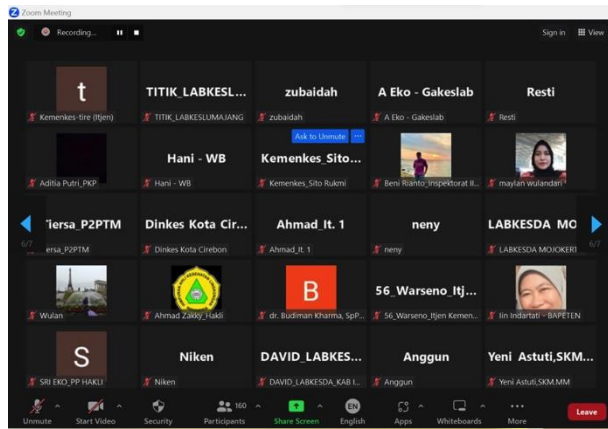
Zoom Meeting

Recording...

Sign in View

t
Kemenkes-tire (Itjen)

TITIK_LABKESL...
TITIK_LABKESLUMAJANG

zubaidah
zubaidah

A Eko - Gakeslab
A Eko - Gakeslab

Resti
Resti

Aditia Putri_PKP

Hani - WB
Hani - WB

Ask to Unmute ...
Kemenkes_Sito...
Kemenkes_Sito Rukmi

Beni Rianto_Inspektorat II...

maylan wulandari

6/7

Tiersa_P2PTM
Tiersa_P2PTM

Dinkes Kota Cir...
Dinkes Kota Cirebon

Ahmad_It. 1
Ahmad_It. 1

neny
neny

LABKESDA MO...
LABKESDA MOJOKERT

6/7

Wulan

Ahmad Zakky_Hakli

B
dr. Budiman Kharma, SpP...

56_Warseno_Itj...
56_Warseno_Itjen Kemen...

Iin Indartati - BAPETEN

S
SRI EKO_PP HAKLI

Niken
Niken

DAVID_LABKES...
DAVID_LABKESDA_KAB I...

Anggun
Anggun

Yeni Astuti,SKM...
Yeni Astuti,SKM.MM

Unmute
Start Video
Security
160
Participants
Share Screen
EN
English
Apps
Whiteboards
More
Leave